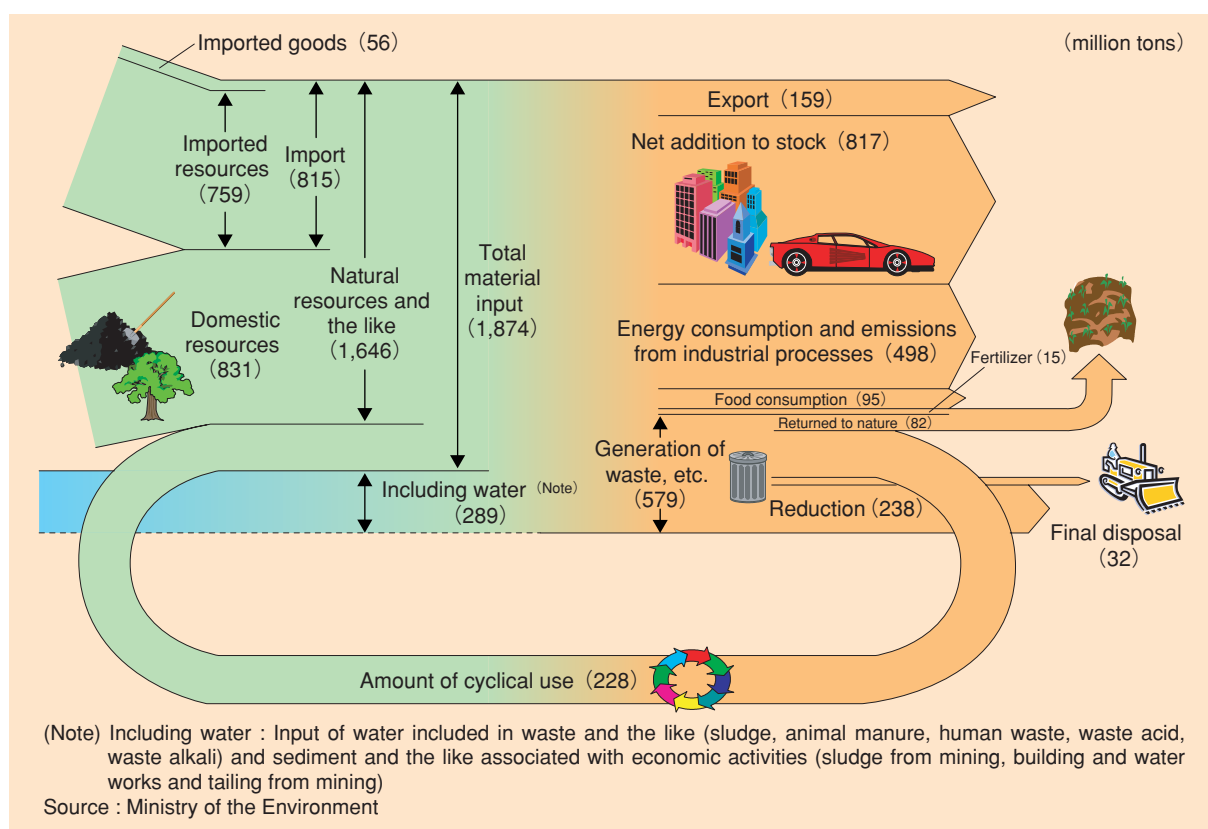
Imported goods（56）

（million tons）

Imported resources（759）

Import（815）

Natural resources and the like（1,646）

Total material input（1,874）

Export（159）

Net addition to stock（817）

Domestic resources（831）

Energy consumption and emissions from industrial processes（498）

Fertilizer（15）

Food consumption（95）

Returned to nature（82）

Generation of waste, etc.（579）

Including water（Note）（289）

Reduction（238）

Final disposal（32）

Amount of cyclical use（228）

(Note) Including water : Input of water included in waste and the like (sludge, animal manure, human waste, waste acid, waste alkali) and sediment and the like associated with economic activities (sludge from mining, building and water works and tailing from mining)
Source : Ministry of the Environment